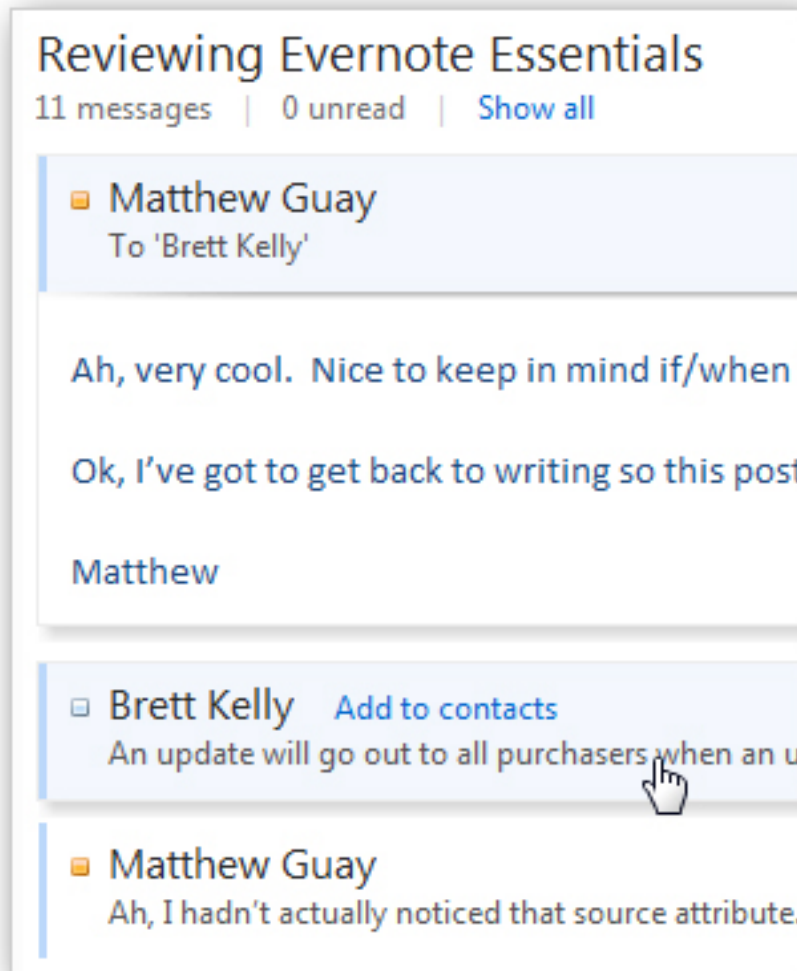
Reviewing Evernote Essentials
11 messages | 0 unread | Show all

Matthew Guay
To 'Brett Kelly'

Ah, very cool. Nice to keep in mind if/when

Ok, I've got to get back to writing so this post

Matthew

Brett Kelly Add to contacts
An update will go out to all purchasers when an u

Matthew Guay
Ah, I hadn't actually noticed that source attribute